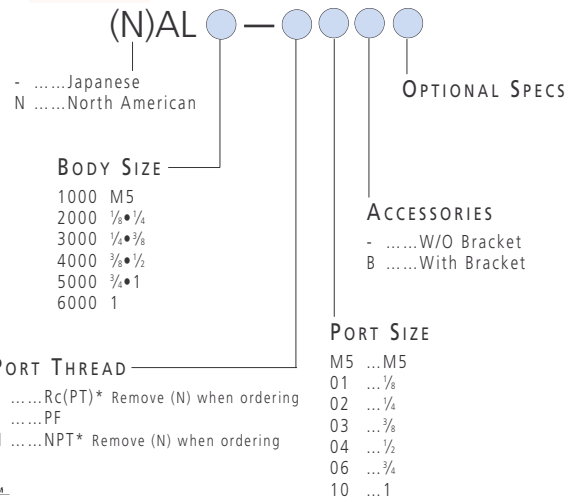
(N)AL — 

- ……Japanese
N ……North American

OPTIONAL SPECS

BODY SIZE
1000 M5
2000 ⅛•¼
3000 ¼•⅜
4000 ⅜•½
5000 ¾•1
6000 1

ACCESSORIES
- ……W/O Bracket
B ……With Bracket

PORT THREAD
……Rc(PT)* Remove (N) when ordering
……PF
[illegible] ……NPT* Remove (N) when ordering

PORT SIZE
M5 …M5
01 …⅛
02 …¼
03 …⅜
04 …½
06 …¾
10 …1